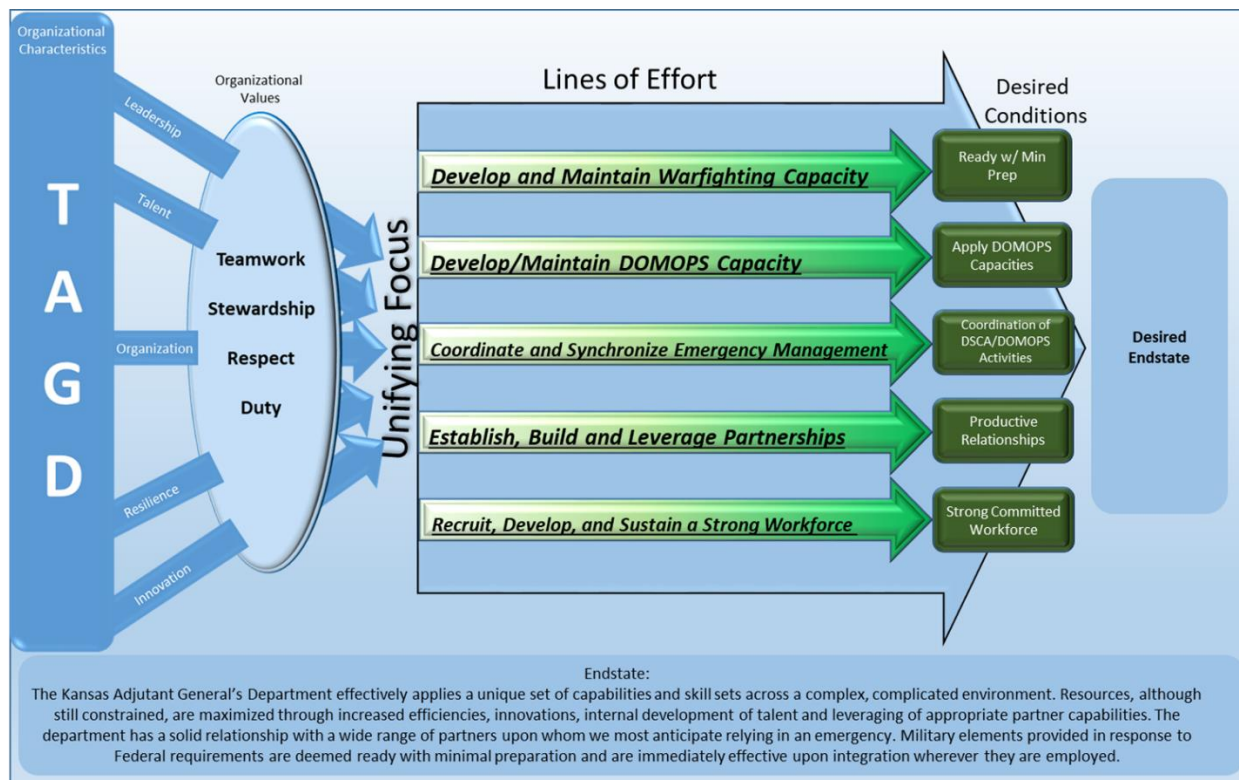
Organizational Characteristics

T
A
G
D

Leadership
Talent
Organization
Resilience
Innovation

Organizational Values

Teamwork
Stewardship
Respect
Duty

Unifying Focus

Lines of Effort

Develop and Maintain Warfighting Capacity
Develop/Maintain DOMOPS Capacity
Coordinate and Synchronize Emergency Management
Establish, Build and Leverage Partnerships
Recruit, Develop, and Sustain a Strong Workforce

Desired Conditions

Ready w/ Min Prep
Apply DOMOPS Capacities
Coordination of DSCA/DOMOPS Activities
Productive Relationships
Strong Committed Workforce

Desired Endstate

Endstate:
The Kansas Adjutant General's Department effectively applies a unique set of capabilities and skill sets across a complex, complicated environment. Resources, although still constrained, are maximized through increased efficiencies, innovations, internal development of talent and leveraging of appropriate partner capabilities. The department has a solid relationship with a wide range of partners upon whom we most anticipate relying in an emergency. Military elements provided in response to Federal requirements are deemed ready with minimal preparation and are immediately effective upon integration wherever they are employed.